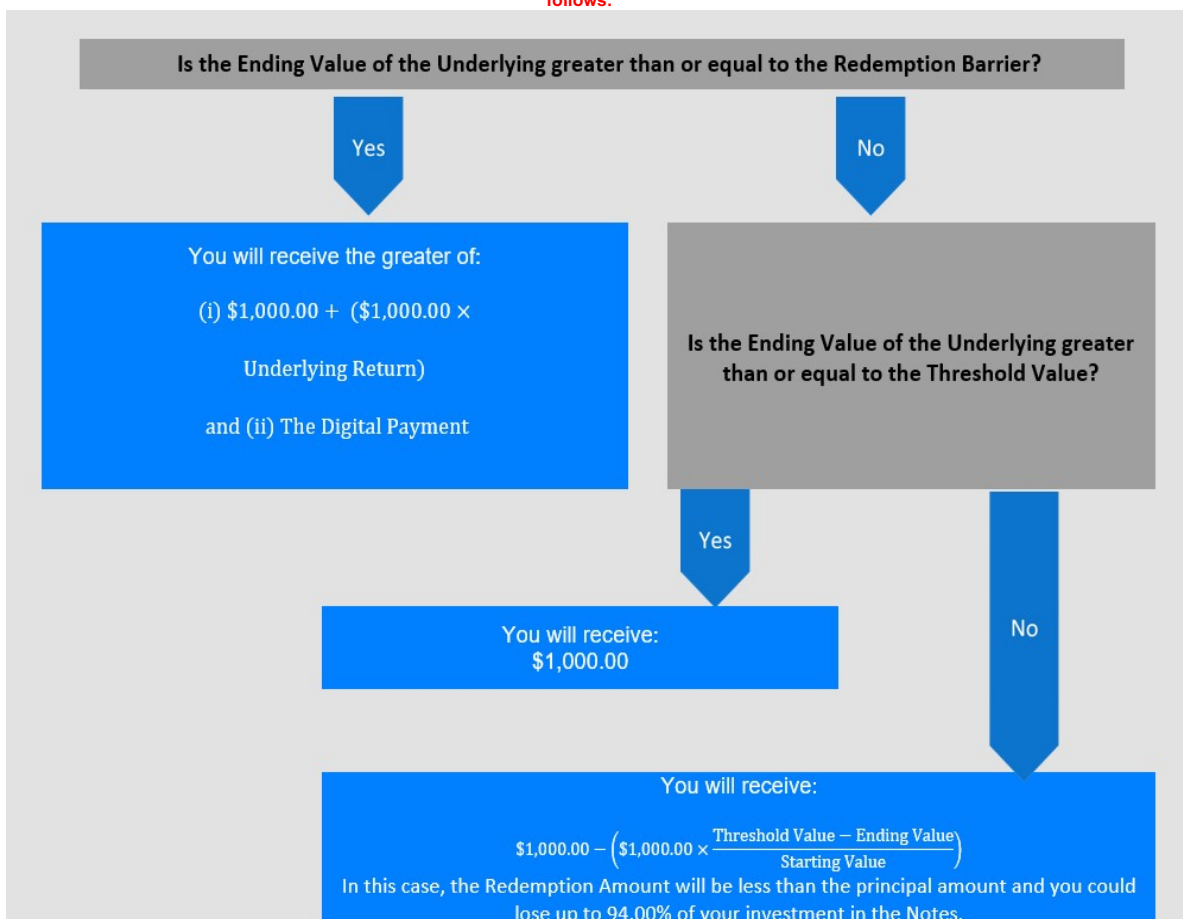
follows:

Is the Ending Value of the Underlying greater than or equal to the Redemption Barrier?

Yes

No

You will receive the greater of:

(i) $1,000.00 + ($1,000.00 × Underlying Return)

and (ii) The Digital Payment

Is the Ending Value of the Underlying greater than or equal to the Threshold Value?

Yes

You will receive:
$1,000.00

No

You will receive:

$\$1,000.00 - \left(\$1,000.00 \times \frac{\text{Threshold Value} - \text{Ending Value}}{\text{Starting Value}}\right)$

In this case, the Redemption Amount will be less than the principal amount and you could lose up to 94.00% of your investment in the Notes.